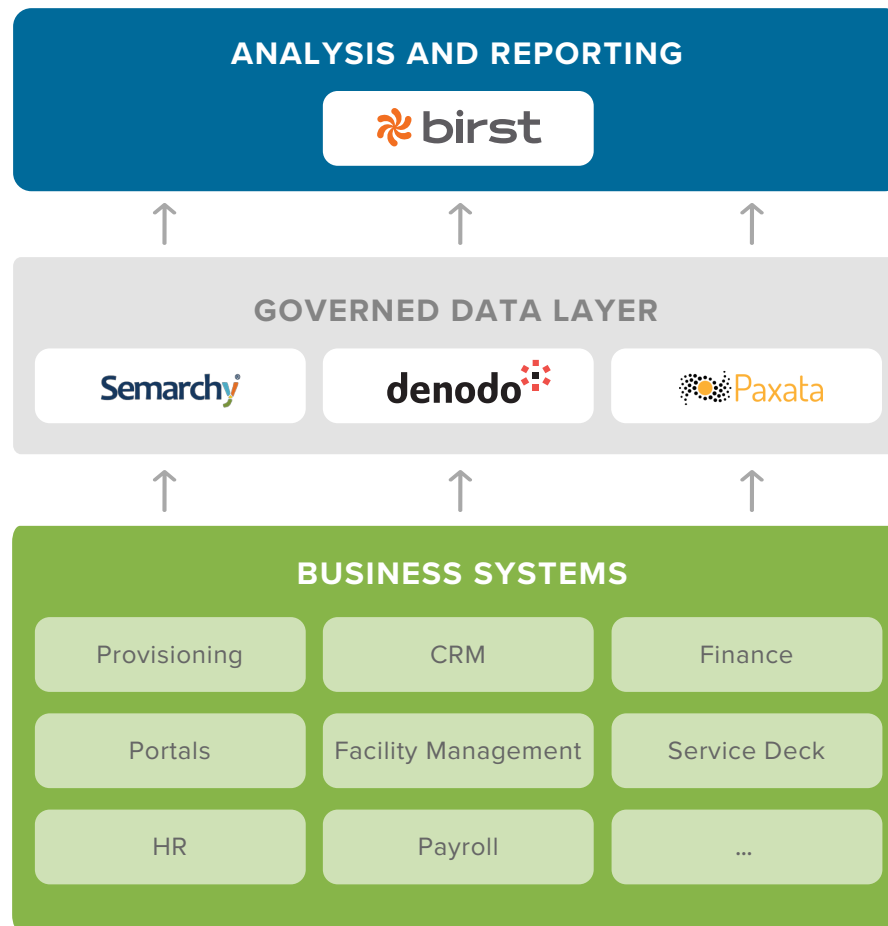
ANALYSIS AND REPORTING

birst

GOVERNED DATA LAYER

Semarchy

denodo

Paxata

BUSINESS SYSTEMS

| Provisioning | CRM | Finance |
|---|---|---|
| Portals | Facility Management | Service Deck |
| HR | Payroll | ... |